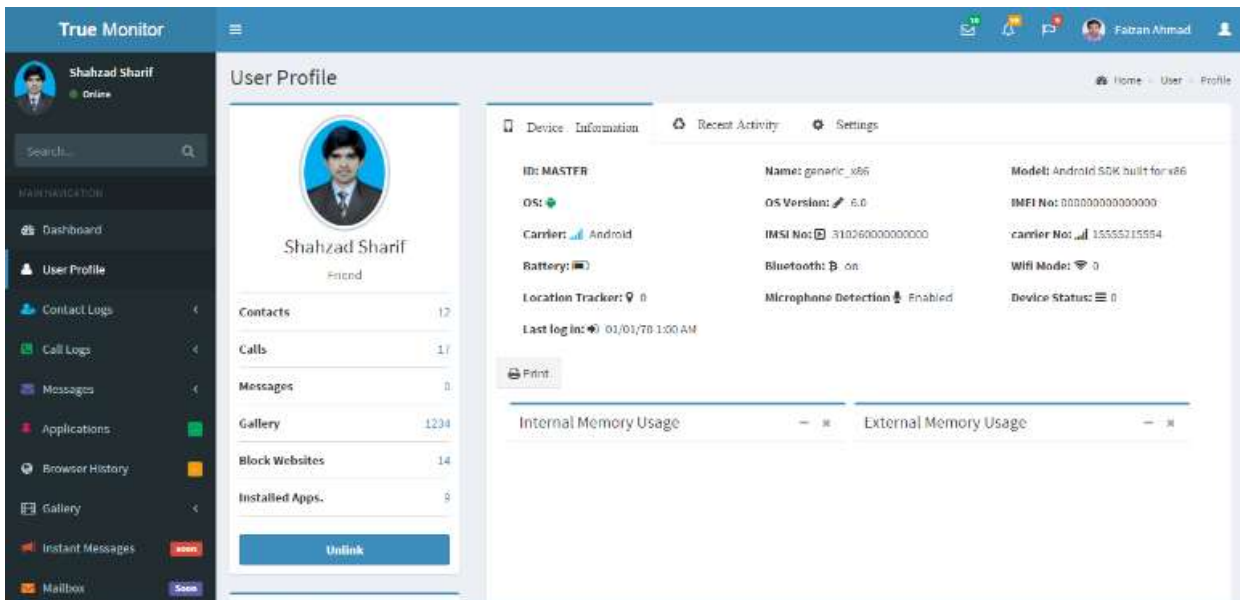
True Monitor

Farzan Ahmad

Shahzad Sharif
Online

Search...

MAIN NAVIGATION

Dashboard
User Profile
Contact Logs
Call Logs
Messages
Applications
Browser History
Gallery
Instant Messages soon
Mailbox Soon

User Profile

Home > User > Profile

Shahzad Sharif
Friend

| Contacts | 12 |
|---|---|
| Calls | 17 |
| Messages | 0 |
| Gallery | 1234 |
| Block Websites | 14 |
| Installed Apps. | 9 |

Unlink

Device Information   Recent Activity   Settings

ID: MASTER
Name: generic_x86
Model: Android SDK built for x86
OS:
OS Version: 6.0
IMEI No: 000000000000000
Carrier: Android
IMSI No: 310260000000000
carrier No: 15555215554
Battery:
Bluetooth: on
Wifi Mode: 0
Location Tracker: 0
Microphone Detection Enabled
Device Status: 0
Last log in: 01/01/70 1:00 AM

Print

Internal Memory Usage

External Memory Usage